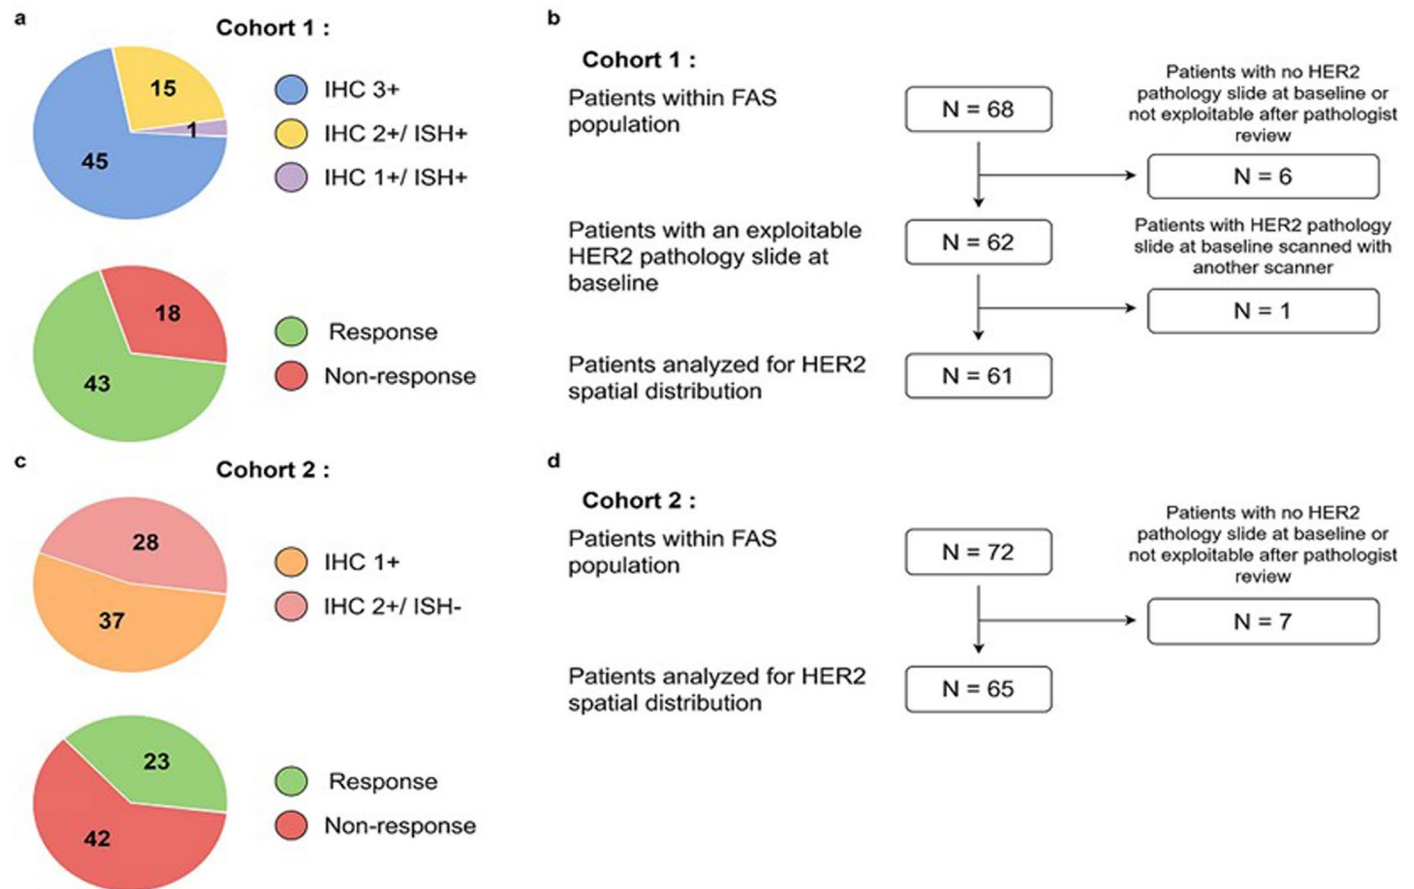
a

Cohort 1 :

15
1
45

IHC 3+
IHC 2+/ ISH+
IHC 1+/ ISH+

18
43

Response
Non-response

b

Cohort 1 :

Patients within FAS population

N = 68

Patients with no HER2 pathology slide at baseline or not exploitable after pathologist review

N = 6

Patients with an exploitable HER2 pathology slide at baseline

N = 62

Patients with HER2 pathology slide at baseline scanned with another scanner

N = 1

Patients analyzed for HER2 spatial distribution

N = 61

c

Cohort 2 :

28
37

IHC 1+
IHC 2+/ ISH-

23
42

Response
Non-response

d

Cohort 2 :

Patients within FAS population

N = 72

Patients with no HER2 pathology slide at baseline or not exploitable after pathologist review

N = 7

Patients analyzed for HER2 spatial distribution

N = 65